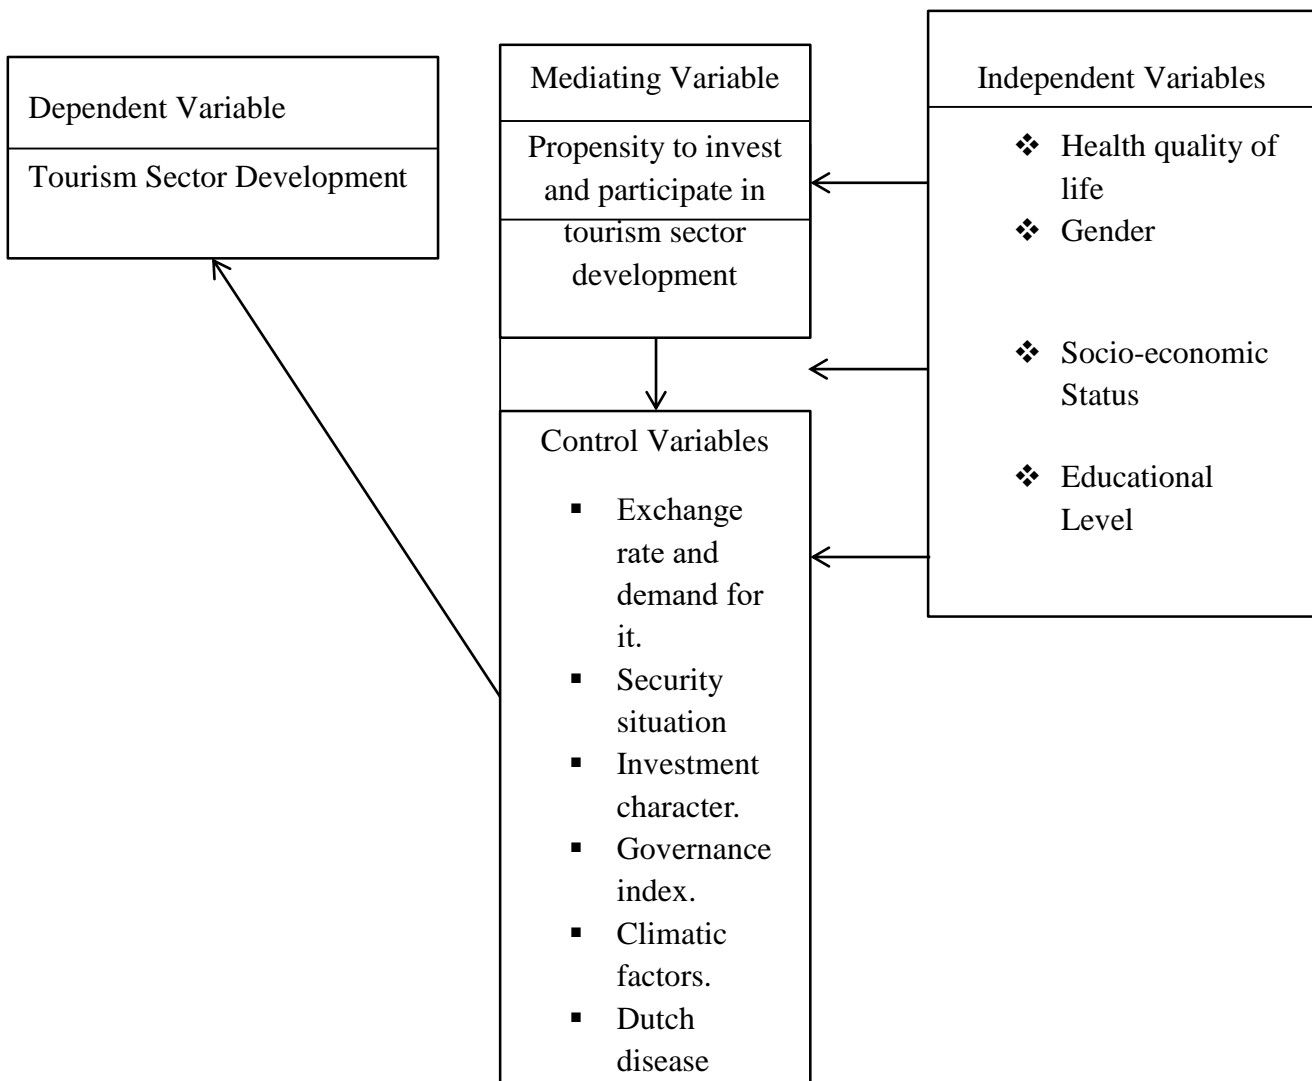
Dependent Variable

Tourism Sector Development

Mediating Variable

Propensity to invest and participate in tourism sector development

Independent Variables

- Health quality of life
- Gender
- Socio-economic Status
- Educational Level

Control Variables

- Exchange rate and demand for it.
- Security situation
- Investment character.
- Governance index.
- Climatic factors.
- Dutch disease